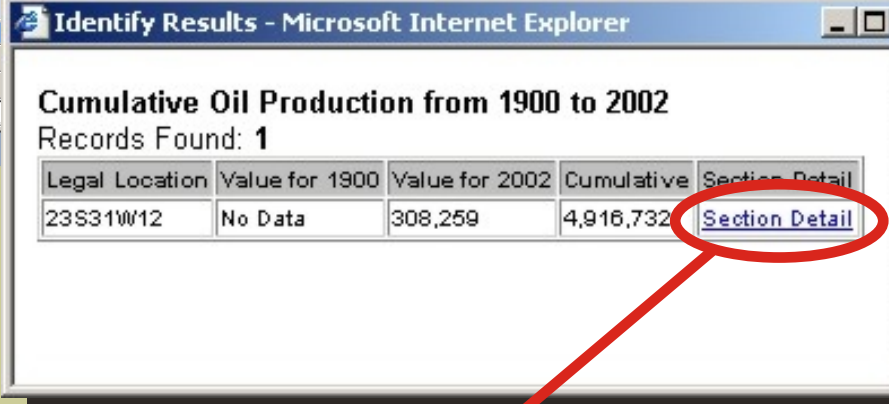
Identify Results - Microsoft Internet Explorer

Cumulative Oil Production from 1900 to 2002
Records Found: 1

| Legal Location | Value for 1900 | Value for 2002 | Cumulative | Section Detail |
|---|---|---|---|---|
| 23S31W12 | No Data | 308,259 | 4,916,732 | Section Detail |